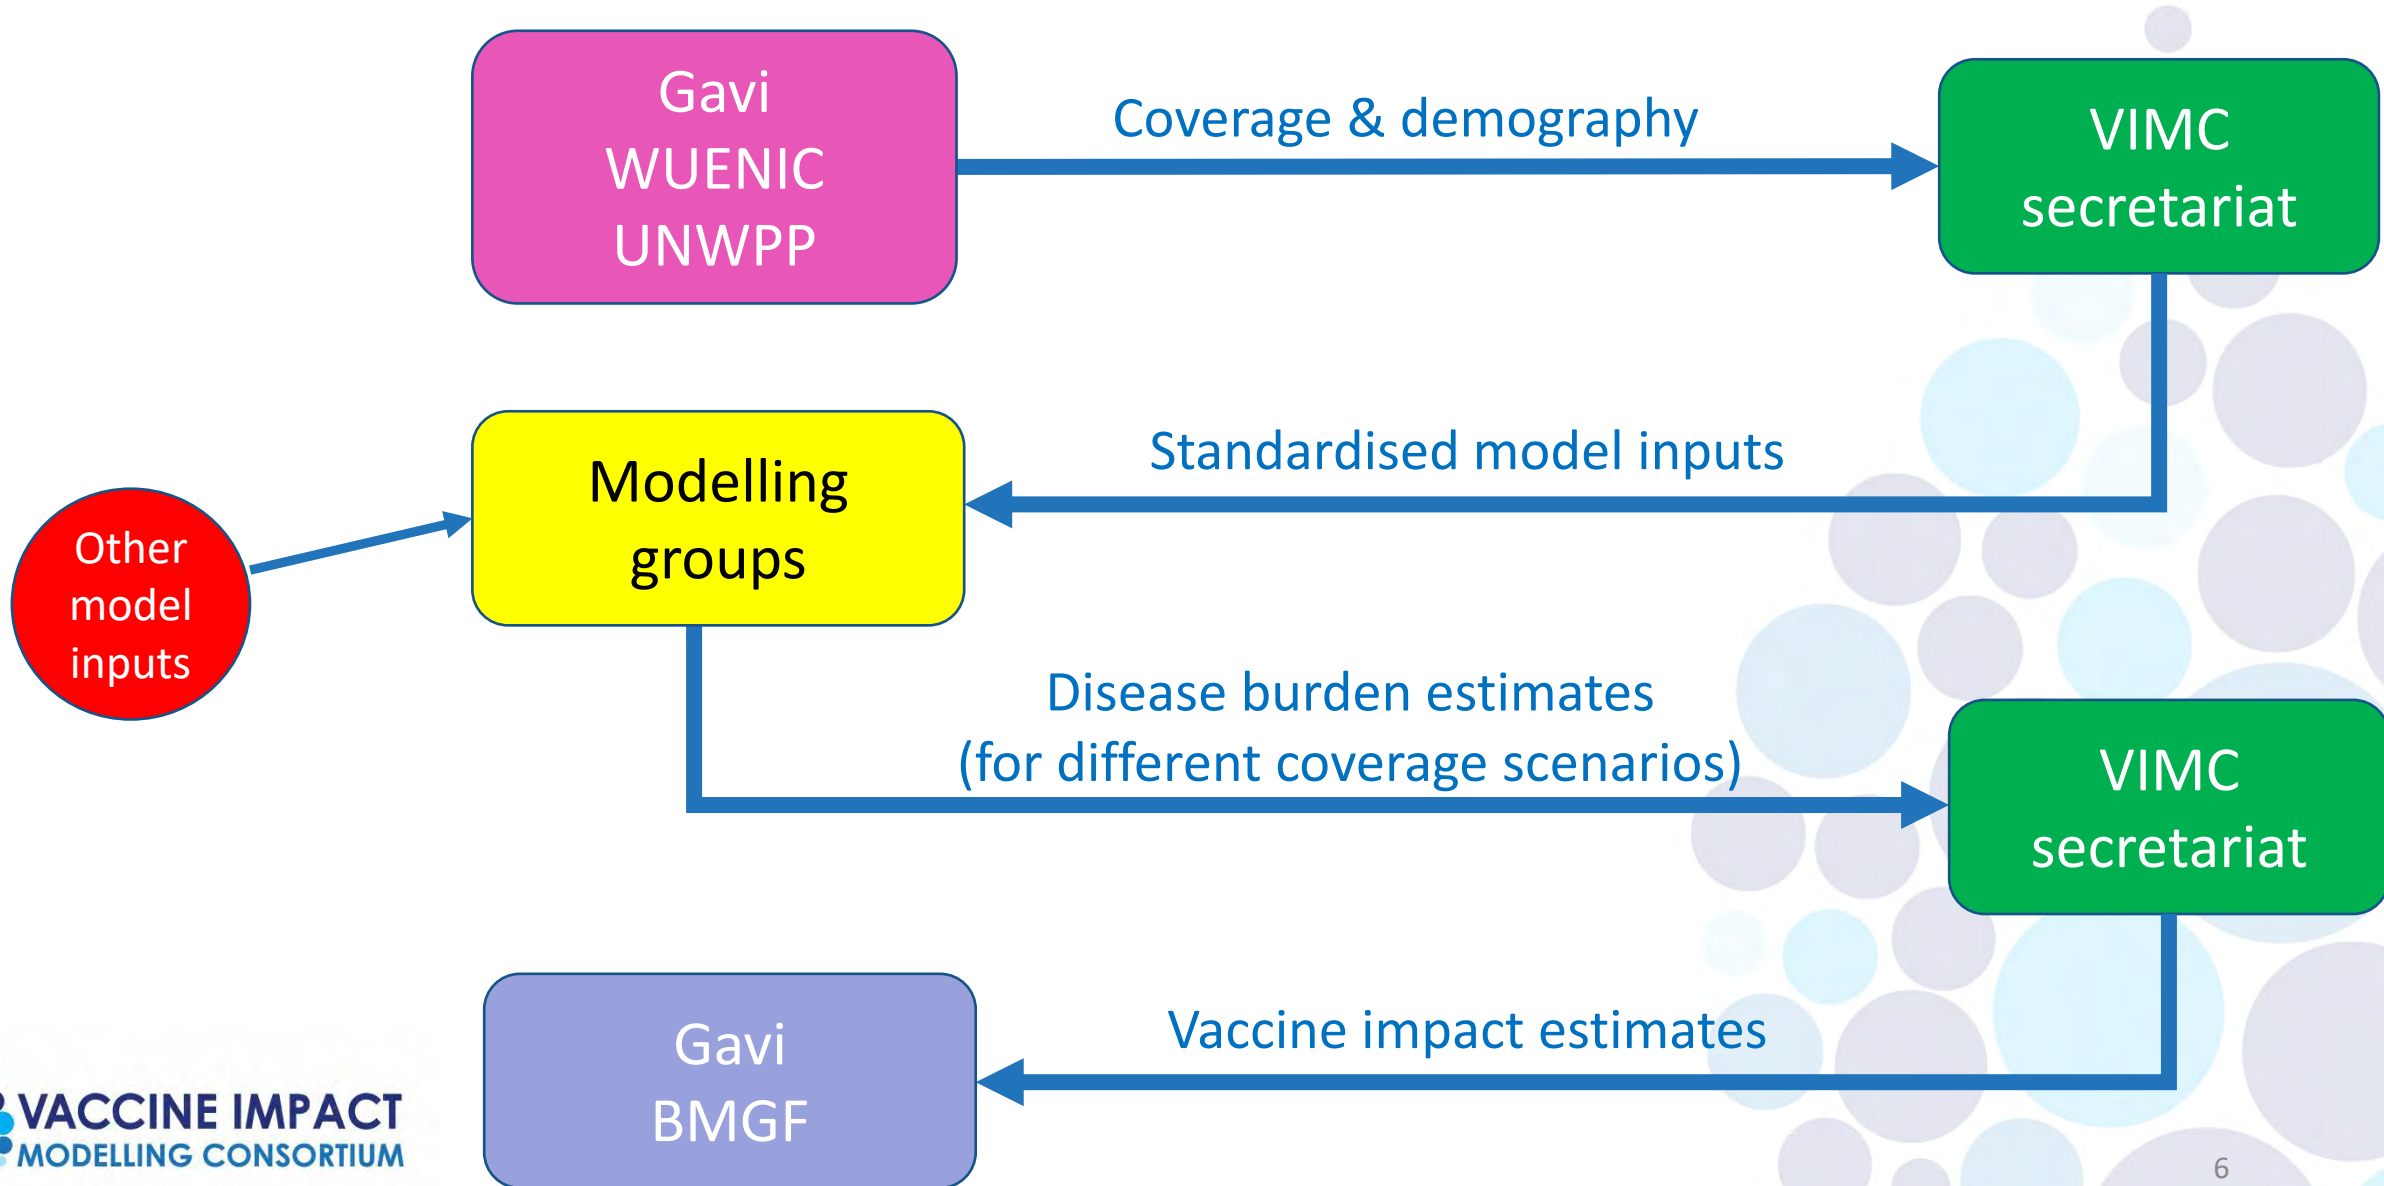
Gavi
WUENIC
UNWPP

Coverage & demography

VIMC
secretariat

Standardised model inputs

Other model inputs

Modelling groups

Disease burden estimates
(for different coverage scenarios)

VIMC
secretariat

Gavi
BMGF

Vaccine impact estimates

VACCINE IMPACT
MODELLING CONSORTIUM

6